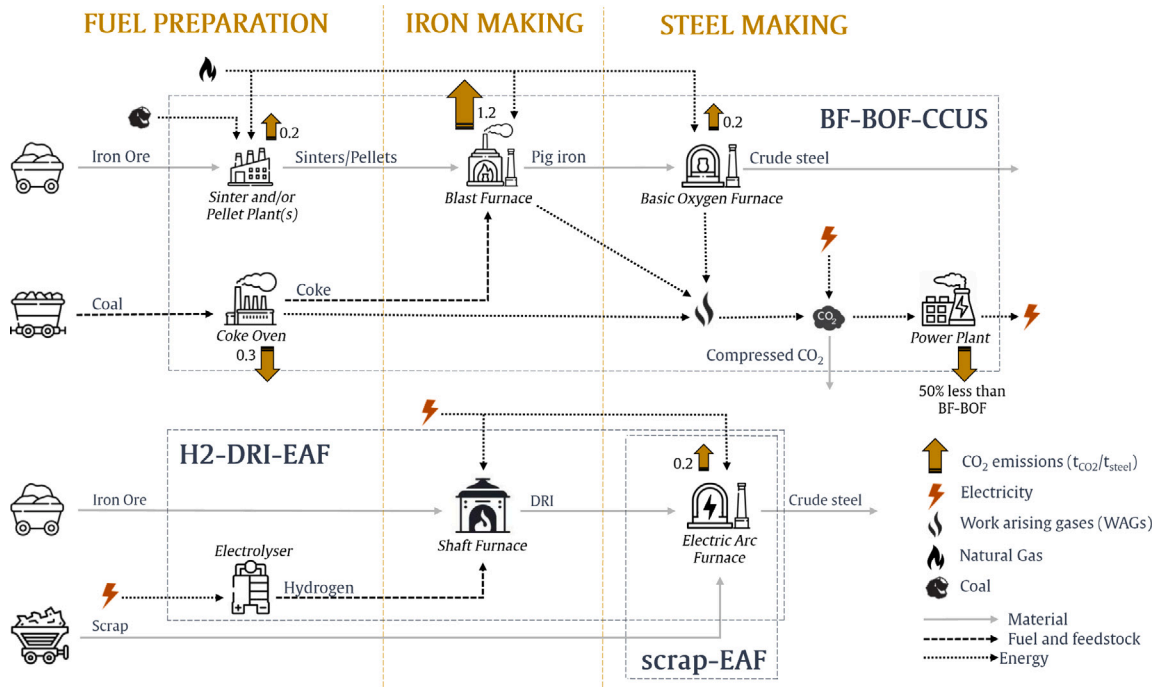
FUEL PREPARATION

IRON MAKING

STEEL MAKING

BF-BOF-CCUS

0.2

1.2

0.2

Iron Ore

Sinters/Pellets

Pig iron

Crude steel

Sinter and/or Pellet Plant(s)

Blast Furnace

Basic Oxygen Furnace

Coal

Coke

Coke Oven

$CO_2$

Power Plant

0.3

Compressed $CO_2$

50% less than BF-BOF

H2-DRI-EAF

0.2

Iron Ore

DRI

Crude steel

Shaft Furnace

Electric Arc Furnace

Electrolyser

Hydrogen

Scrap

scrap-EAF

$CO_2$ emissions ($t_{CO2}/t_{steel}$)

Electricity

Work arising gases (WAGs)

Natural Gas

Coal

Material

Fuel and feedstock

Energy